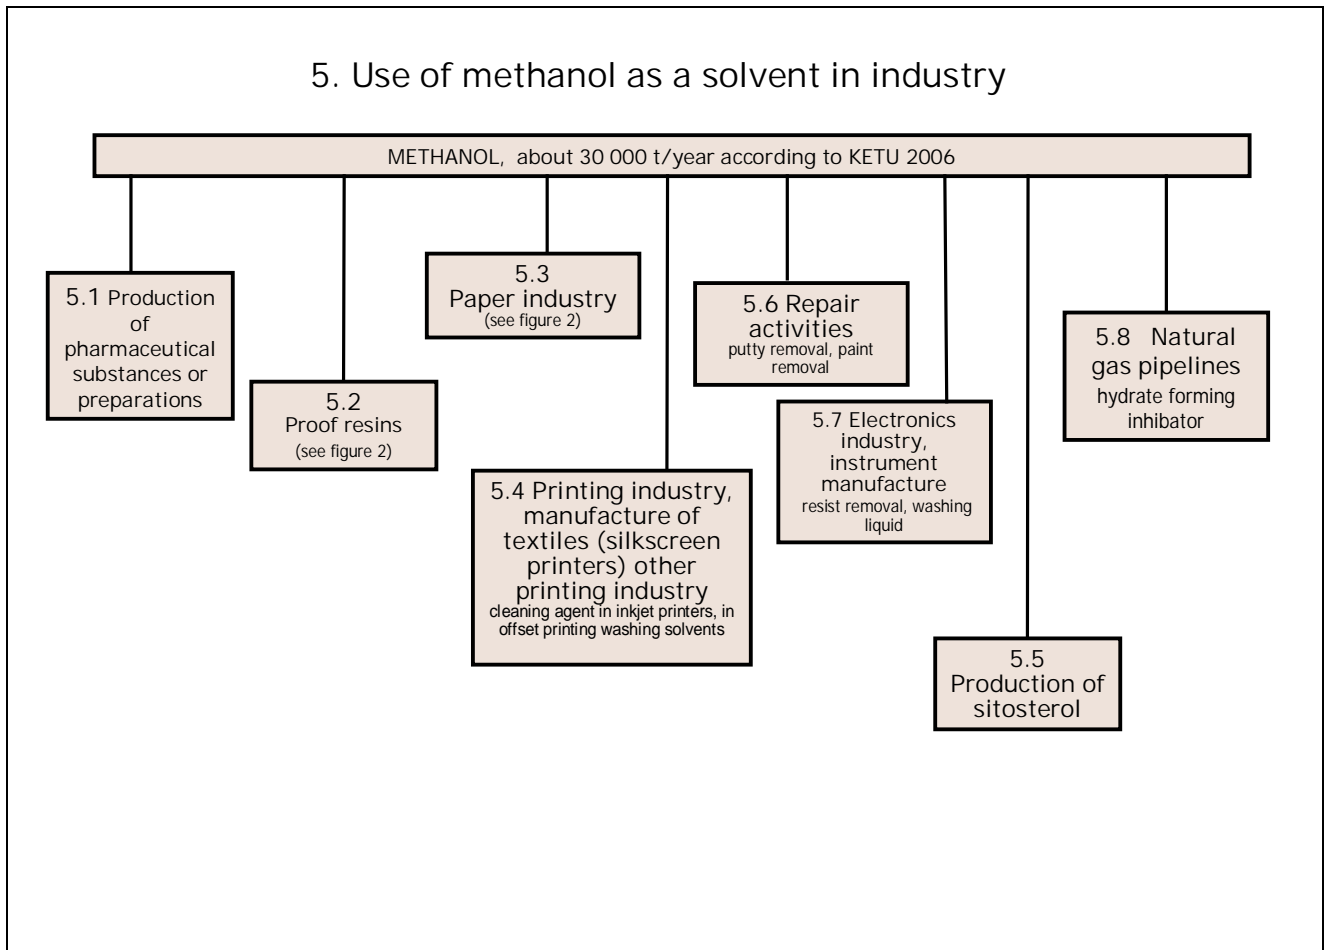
5. Use of methanol as a solvent in industry

METHANOL, about 30 000 t/year according to KETU 2006

5.1 Production of pharmaceutical substances or preparations

5.2 Proof resins (see figure 2)

5.3 Paper industry (see figure 2)

5.4 Printing industry, manufacture of textiles (silkscreen printers) other printing industry cleaning agent in inkjet printers, in offset printing washing solvents

5.6 Repair activities putty removal, paint removal

5.7 Electronics industry, instrument manufacture resist removal, washing liquid

5.5 Production of sitosterol

5.8 Natural gas pipelines hydrate forming inhibator